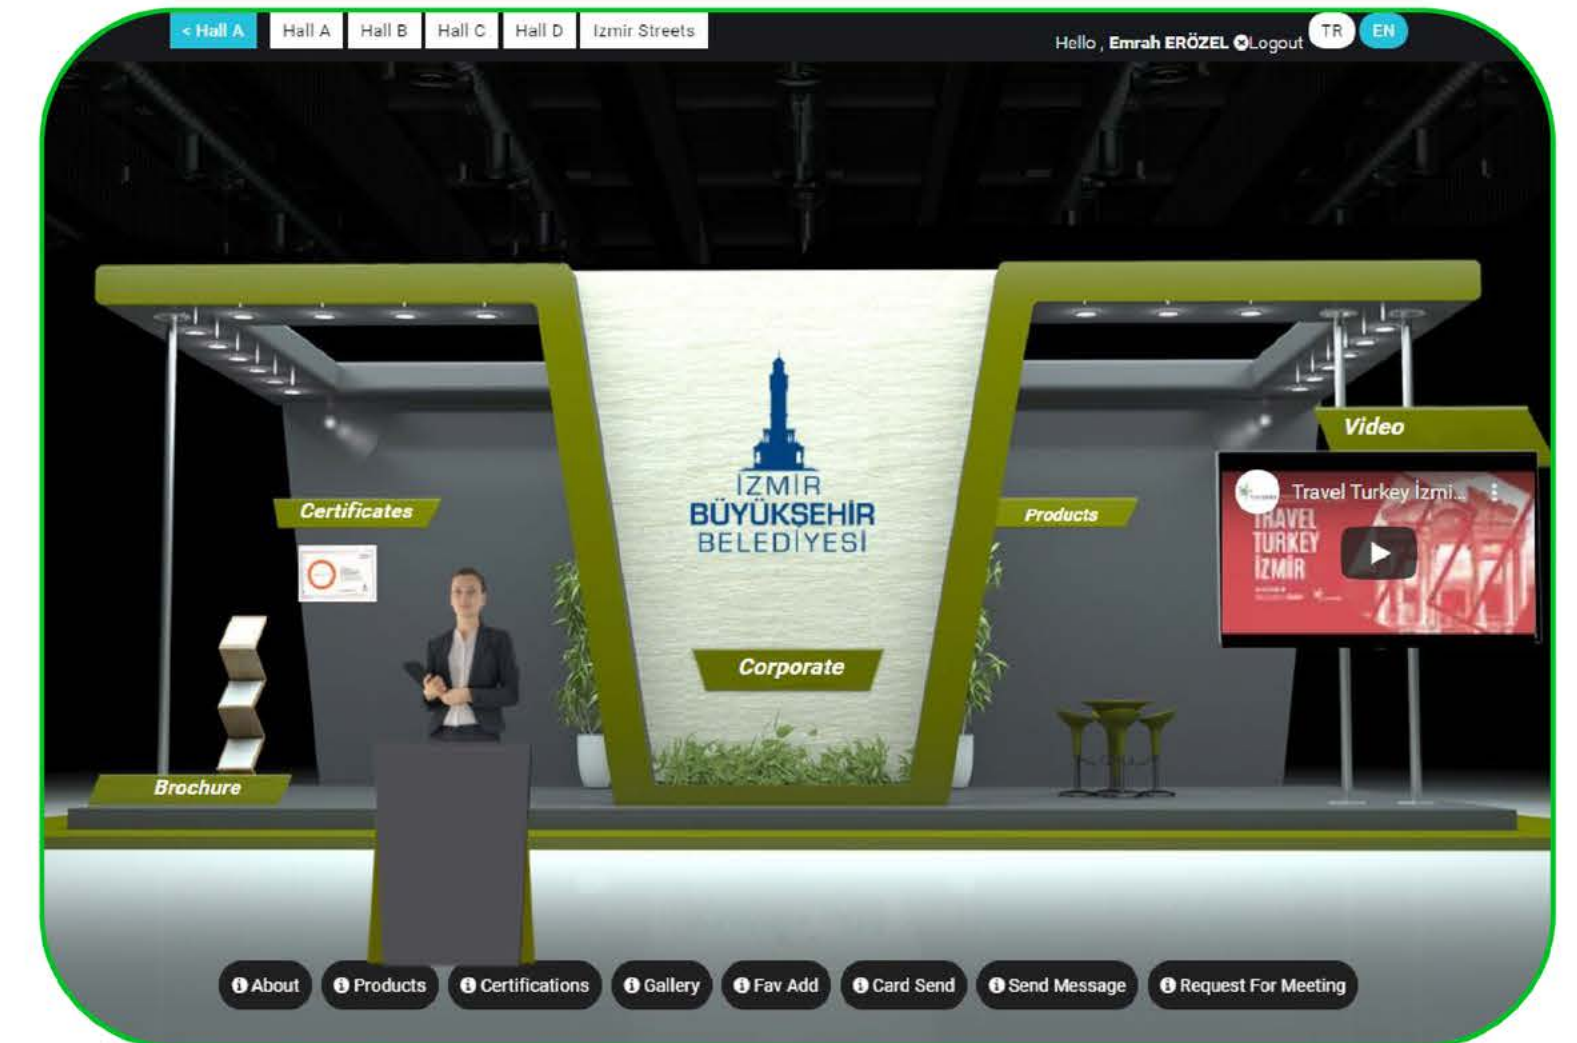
< Hall A Hall A Hall B Hall C Hall D Izmir Streets

Hello , Emrah ERÖZEL Logout TR EN

Video

Travel Turkey İzmi...

TRAVEL TURKEY İZMİR

Certificates

İZMİR BÜYÜKŞEHİR BELEDİYESİ

Products

Corporate

Brochure

About Products Certifications Gallery Fav Add Card Send Send Message Request For Meeting